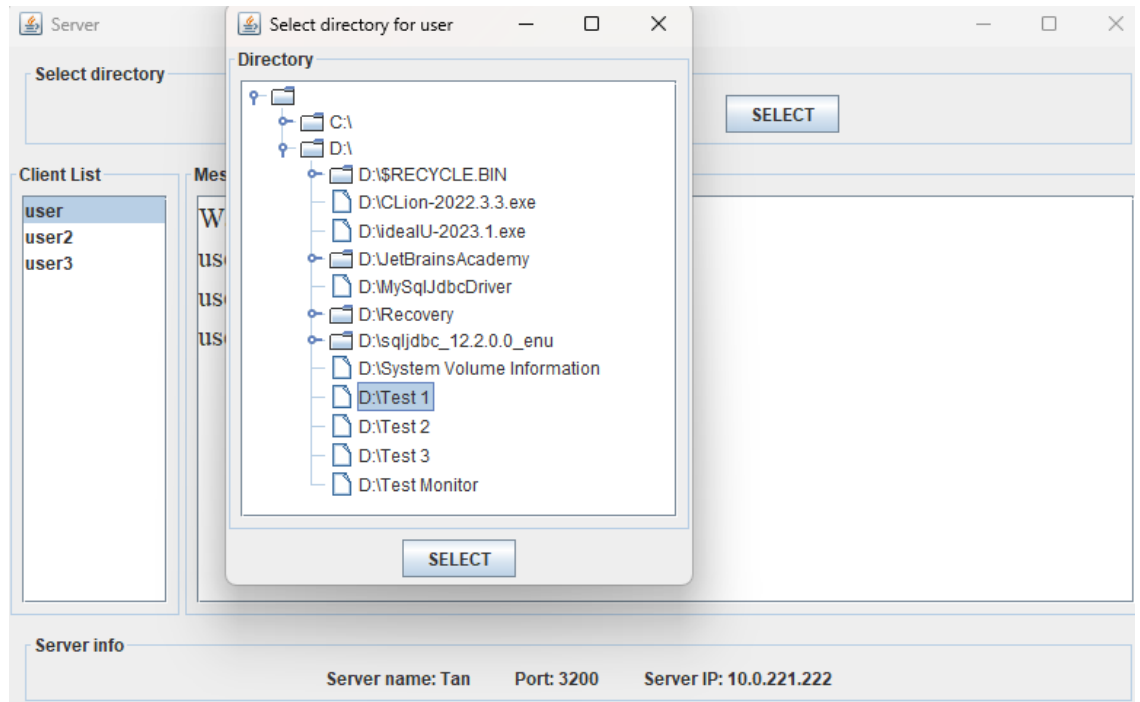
Server

Select directory

SELECT

Client List

user
user2
user3

Mes

W
us
us
us

Select directory for user

Directory

C:\
D:\
D:\$RECYCLE.BIN
D:\CLion-2022.3.3.exe
D:\idealU-2023.1.exe
D:\JetBrainsAcademy
D:\MySqlJdbcDriver
D:\Recovery
D:\sqljdbc_12.2.0.0_enu
D:\System Volume Information
D:\Test 1
D:\Test 2
D:\Test 3
D:\Test Monitor

SELECT

Server info

Server name: Tan Port: 3200 Server IP: 10.0.221.222